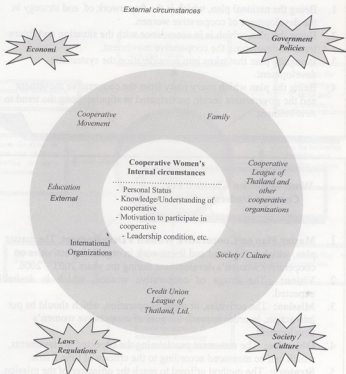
External circumstances

Economi

Government Policies

Cooperative Movement

Family

Cooperative Women's Internal circumstances

- Personal Status
- Knowledge/Understanding of cooperative
- Motivation to participate in cooperative
- Leadership condition, etc.

Education External

Cooperative League of Thailand and other cooperative organizations

International Organizations

Society / Culture

Credit Union League of Thailand, Ltd.

Laws / Regulations

Society / Culture